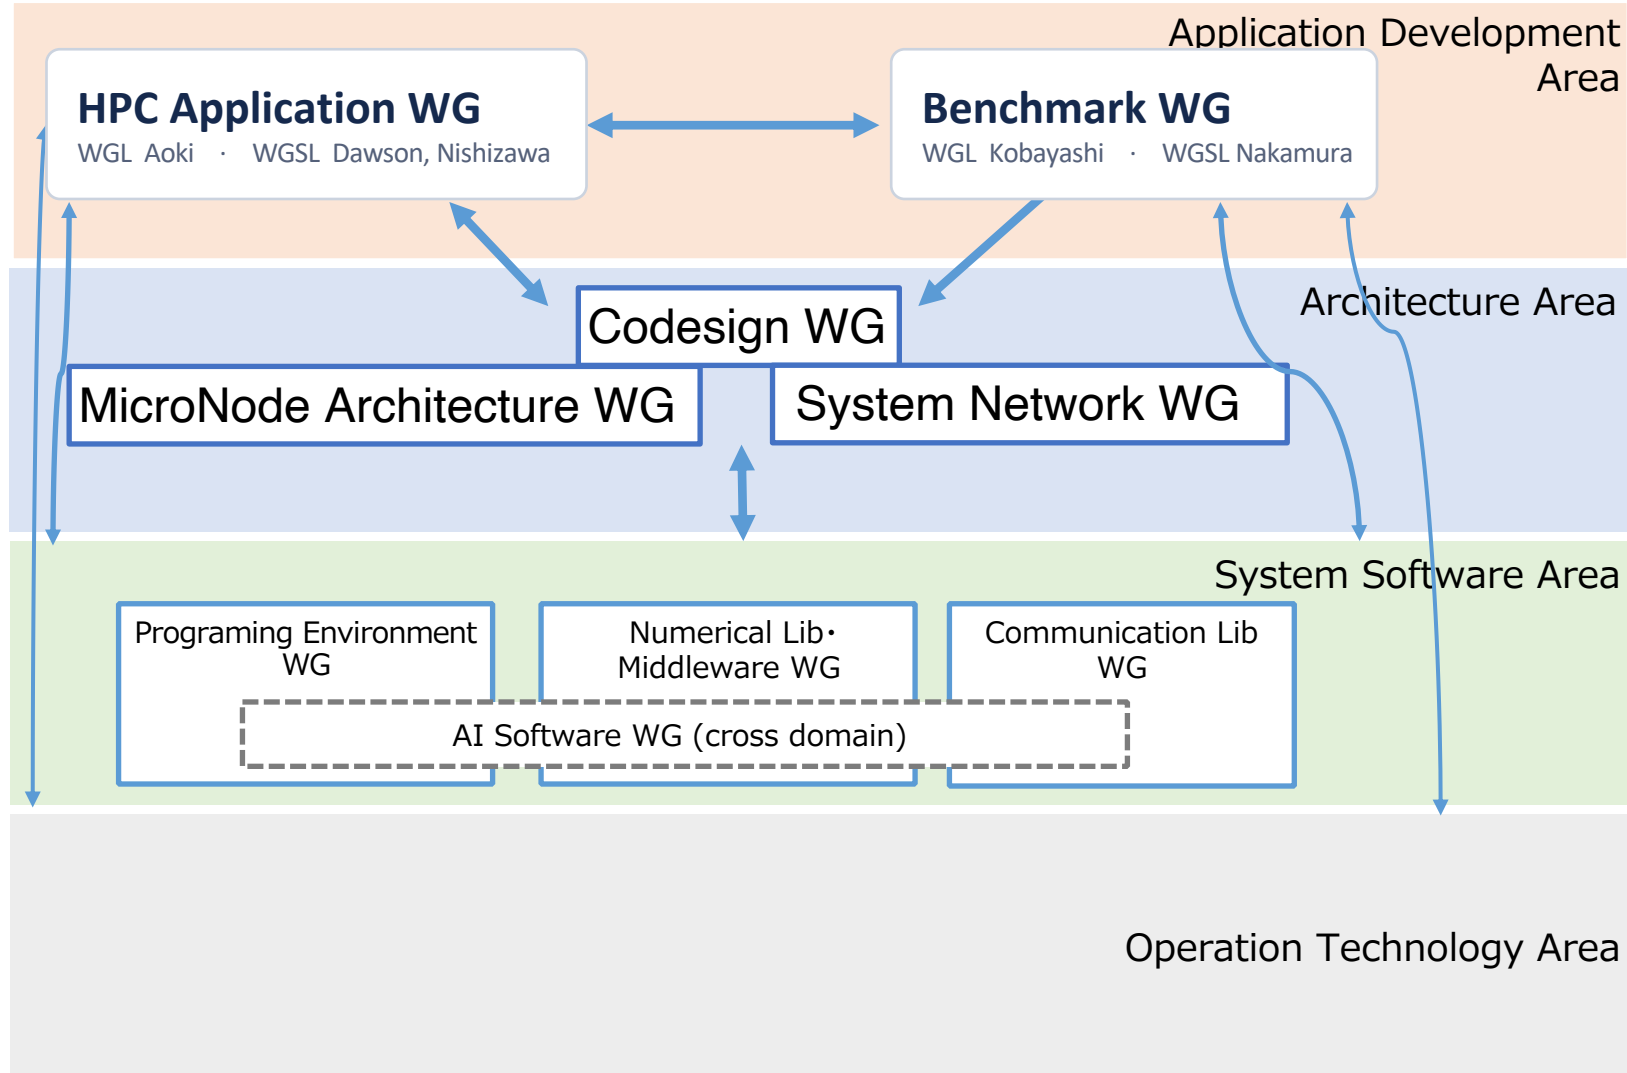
Application Development Area

HPC Application WG
WGL Aoki · WGSL Dawson, Nishizawa

Benchmark WG
WGL Kobayashi · WGSL Nakamura

Architecture Area

Codesign WG

MicroNode Architecture WG

System Network WG

System Software Area

Programing Environment WG

Numerical Lib・Middleware WG

Communication Lib WG

AI Software WG (cross domain)

Operation Technology Area